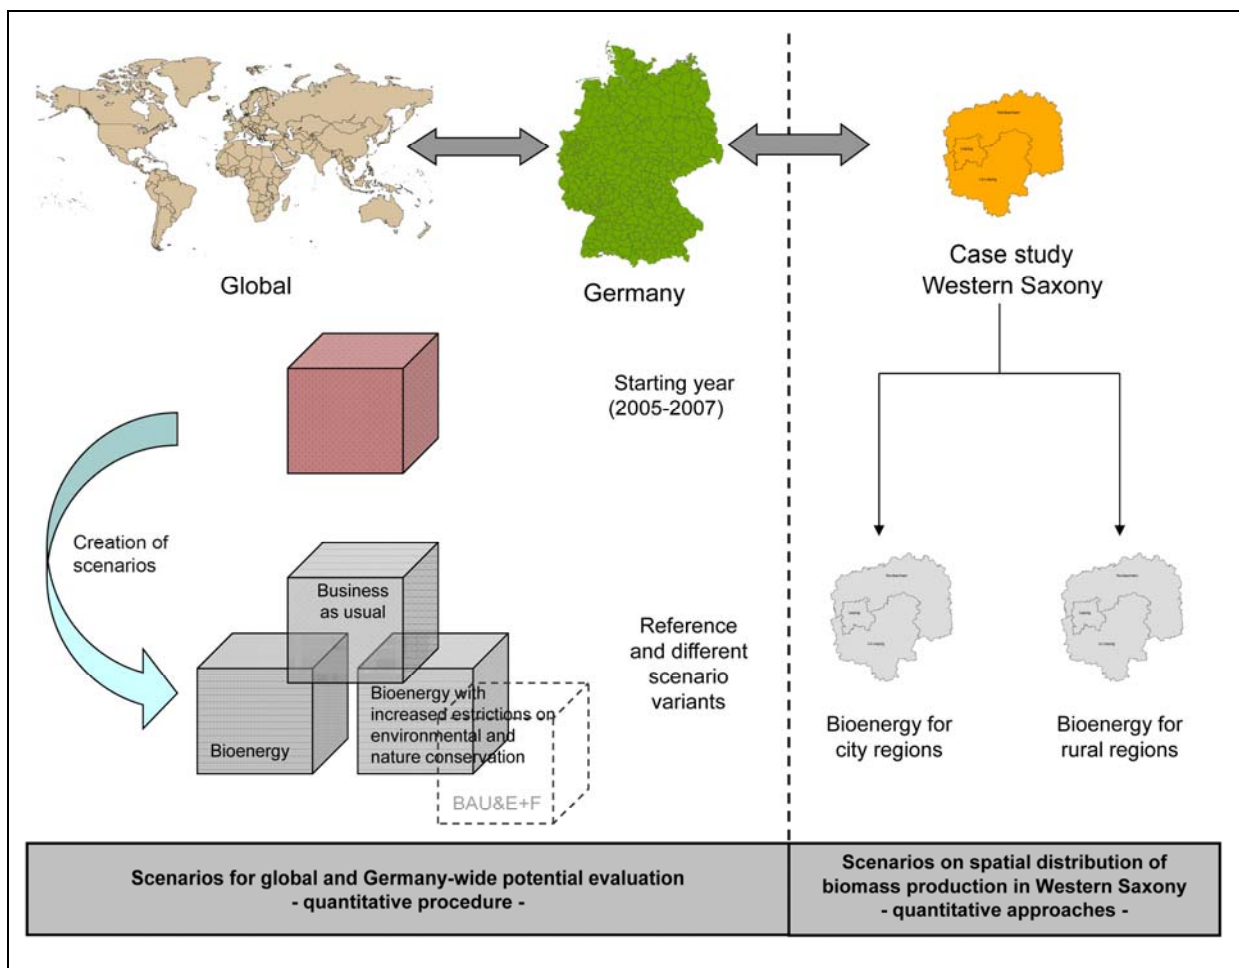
Global

Germany

Case study Western Saxony

Starting year (2005-2007)

Creation of scenarios

Business as usual

Bioenergy

Bioenergy with increased estrictions on environmental and nature conservation

BAU&E+F

Reference and different scenario variants

Bioenergy for city regions

Bioenergy for rural regions

Scenarios for global and Germany-wide potential evaluation - quantitative procedure -

Scenarios on spatial distribution of biomass production in Western Saxony - quantitative approaches -